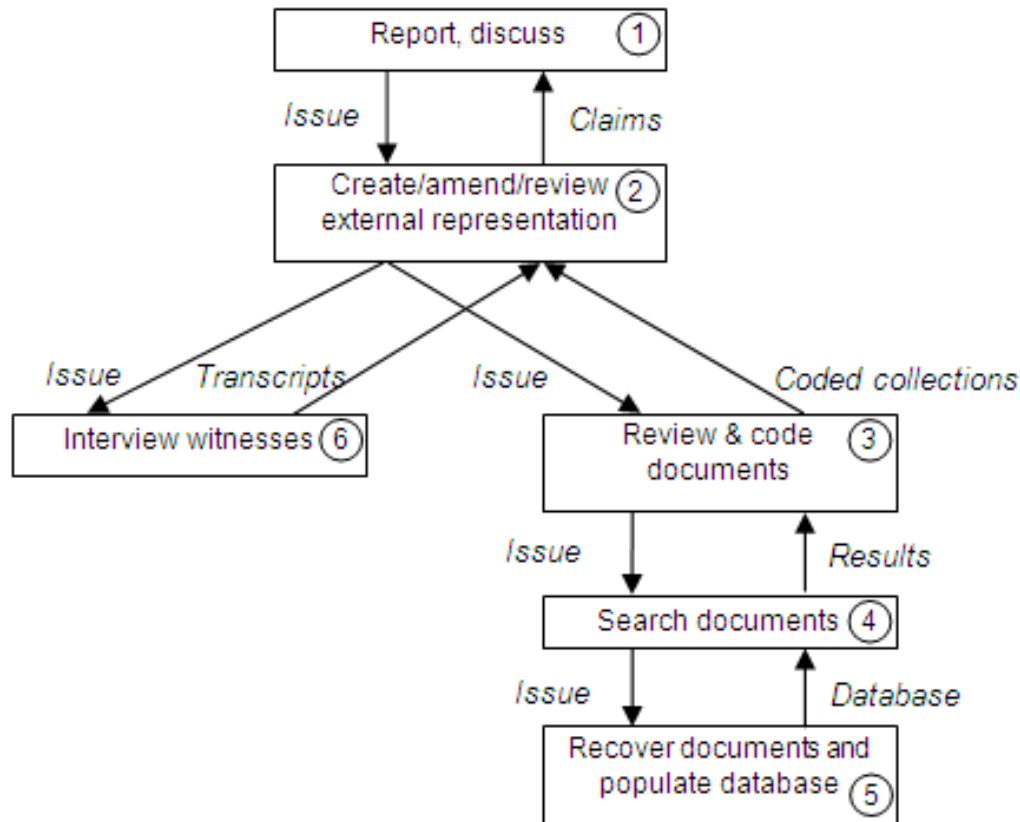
Report, discuss 1

Issue

Claims

Create/amend/review external representation 2

Issue

Transcripts

Issue

Coded collections

Interview witnesses 6

Review & code documents 3

Issue

Results

Search documents 4

Issue

Database

Recover documents and populate database 5